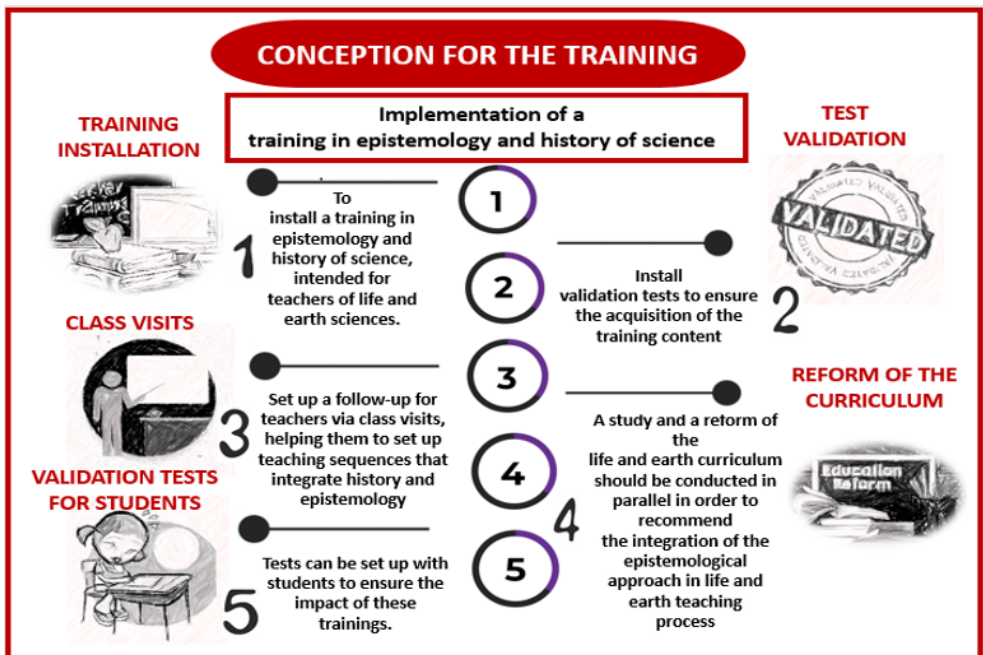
CONCEPTION FOR THE TRAINING

Implementation of a training in epistemology and history of science

TRAINING INSTALLATION

TEST VALIDATION

1

To install a training in epistemology and history of science, intended for teachers of life and earth sciences.

2

Install validation tests to ensure the acquisition of the training content

2

CLASS VISITS

3

Set up a follow-up for teachers via class visits, helping them to set up teaching sequences that integrate history and epistemology

3

REFORM OF THE CURRICULUM

A study and a reform of the life and earth curriculum should be conducted in parallel in order to recommend the integration of the epistemological approach in life and earth teaching process

4

Education Reform

VALIDATION TESTS FOR STUDENTS

4

5

Tests can be set up with students to ensure the impact of these trainings.

5

VALIDATED